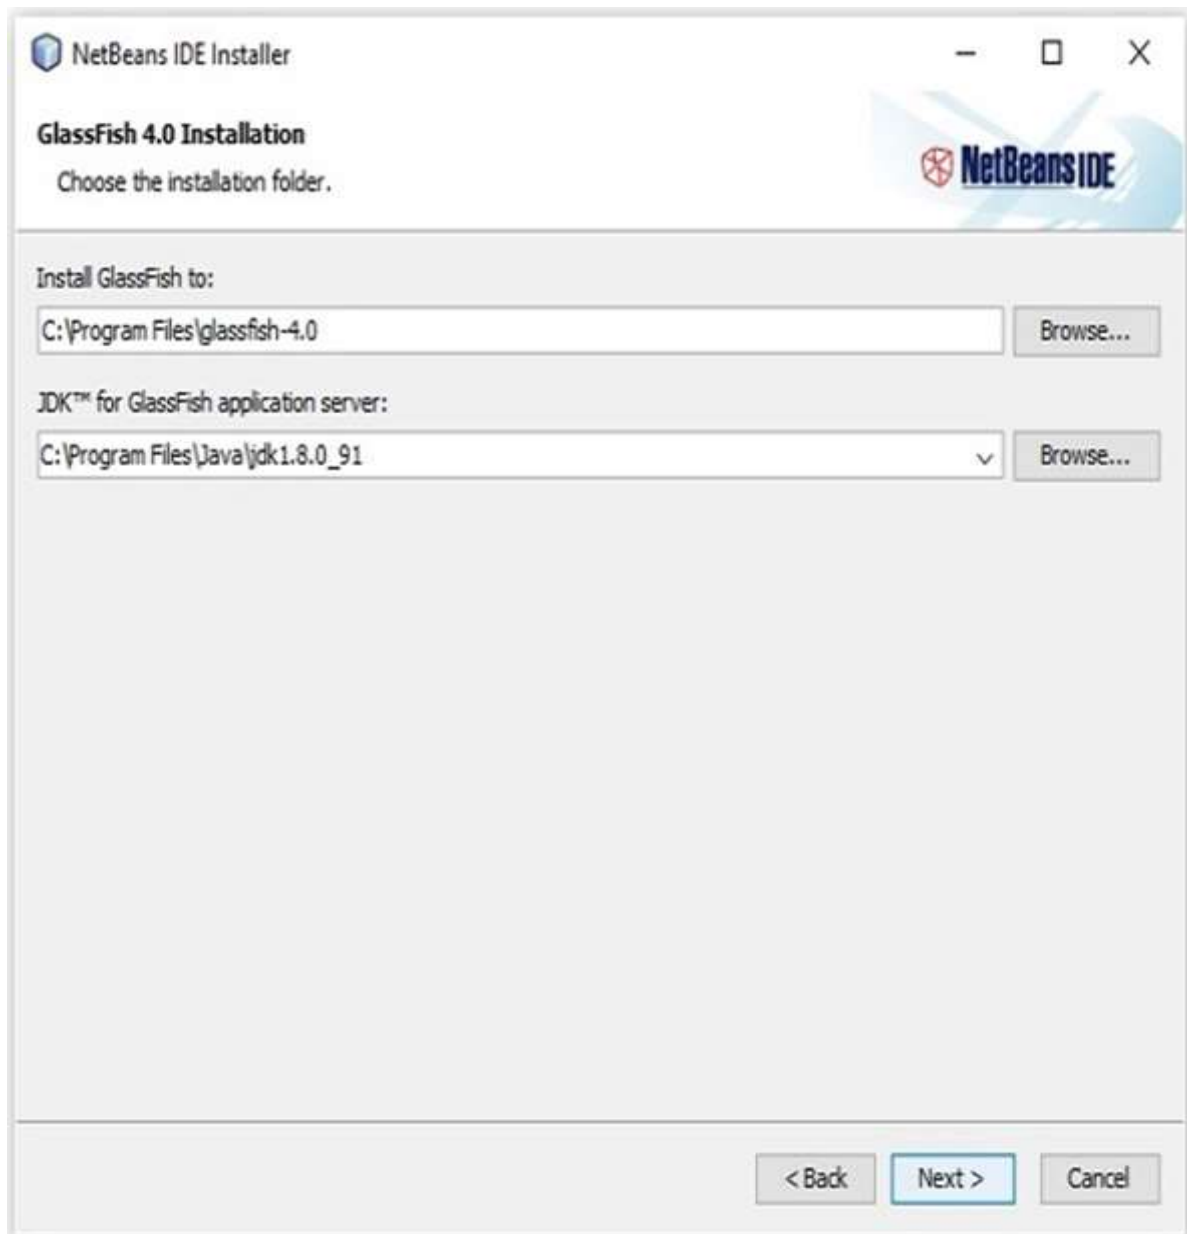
NetBeans IDE Installer

GlassFish 4.0 Installation

Choose the installation folder.

NetBeans IDE

Install GlassFish to:

C:\Program Files\glassfish-4.0

Browse...

JDK™ for GlassFish application server:

C:\Program Files\Java\jdk1.8.0_91

Browse...

< Back

Next >

Cancel